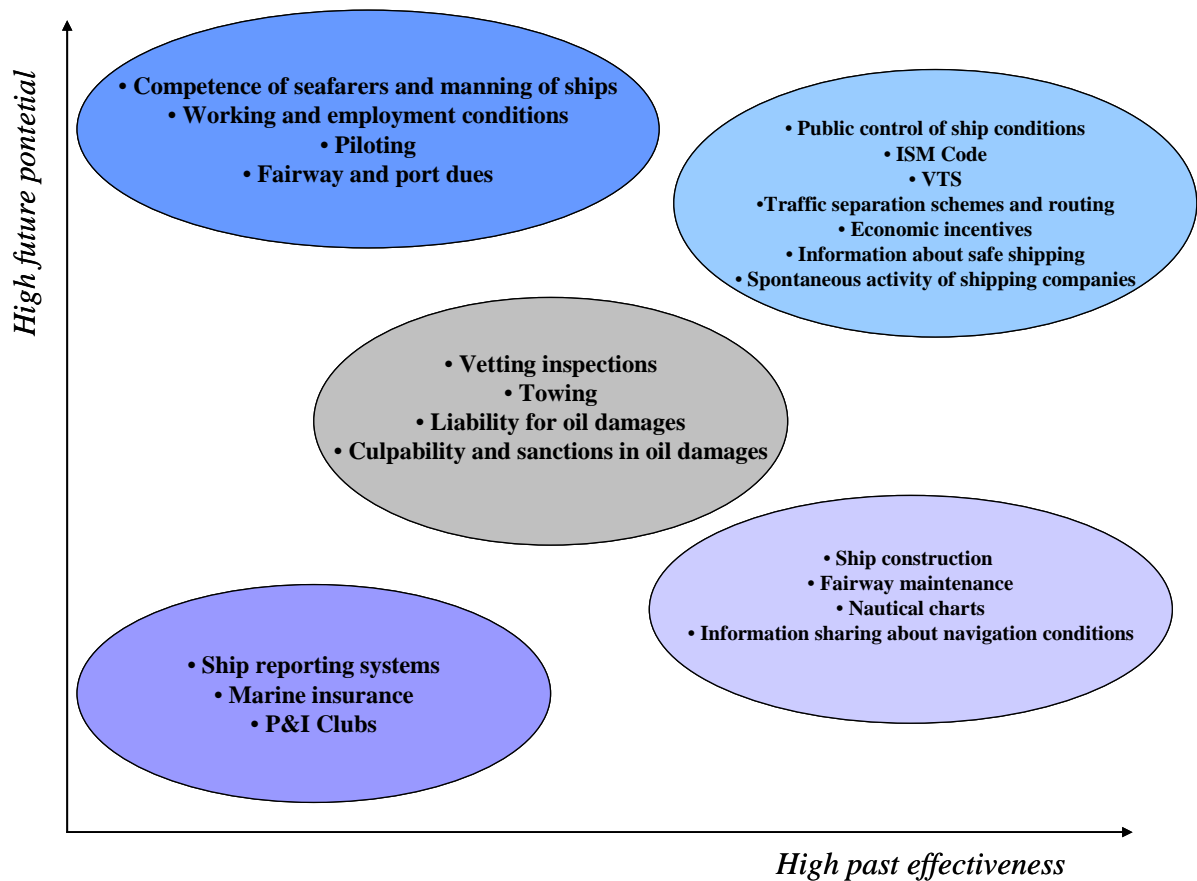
High future pontetial

• Competence of seafarers and manning of ships
• Working and employment conditions
• Piloting
• Fairway and port dues

• Public control of ship conditions
• ISM Code
• VTS
•Traffic separation schemes and routing
• Economic incentives
• Information about safe shipping
• Spontaneous activity of shipping companies

• Vetting inspections
• Towing
• Liability for oil damages
• Culpability and sanctions in oil damages

• Ship construction
• Fairway maintenance
• Nautical charts
• Information sharing about navigation conditions

• Ship reporting systems
• Marine insurance
• P&I Clubs

High past effectiveness